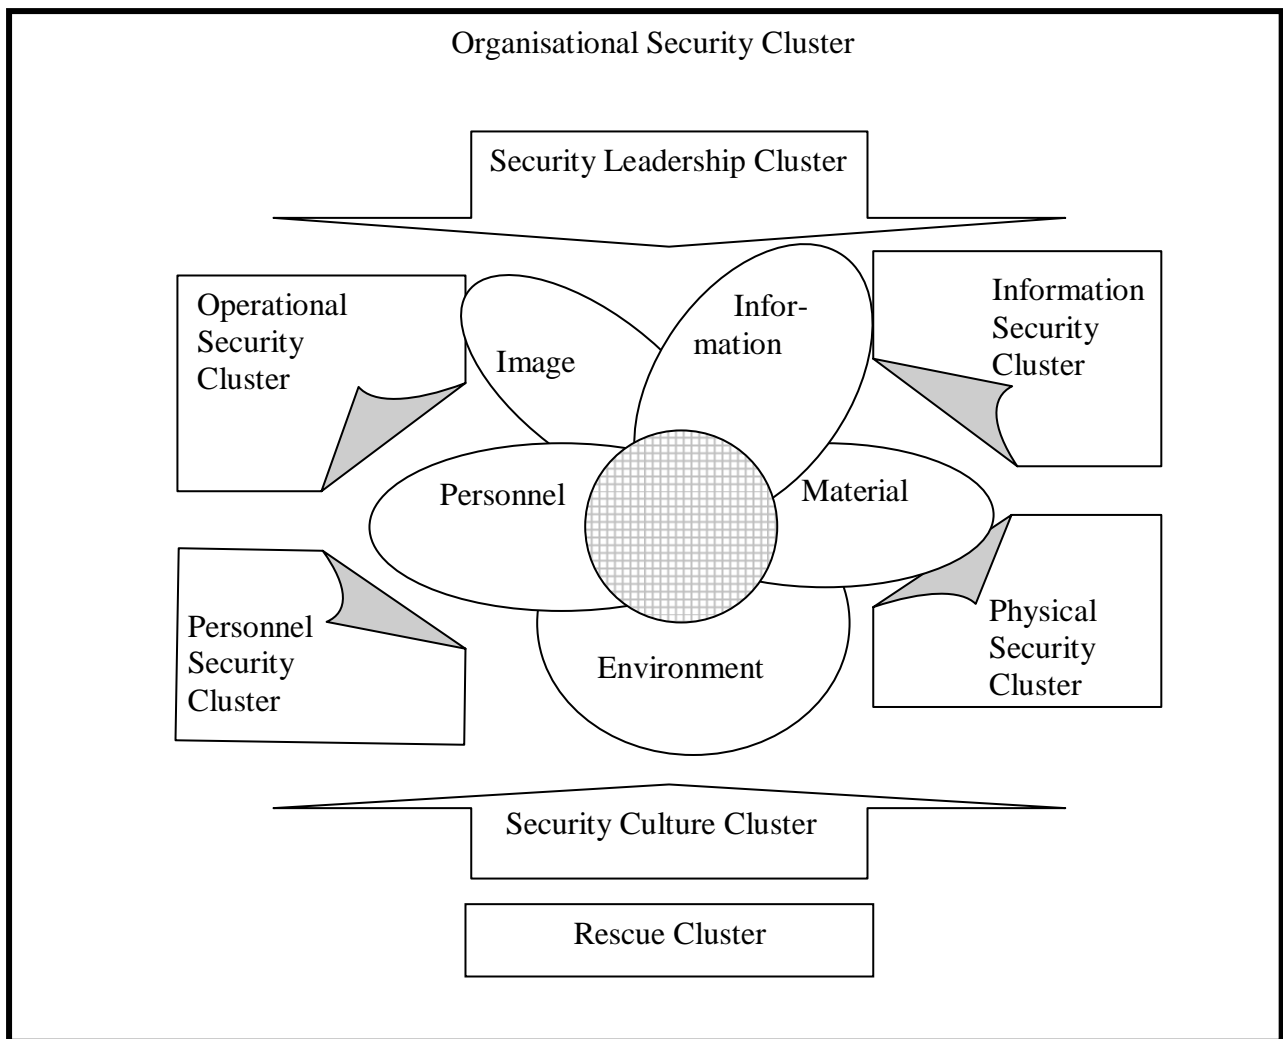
Organisational Security Cluster

Security Leadership Cluster

Operational Security Cluster

Image

Information

Information Security Cluster

Personnel

Material

Personnel Security Cluster

Environment

Physical Security Cluster

Security Culture Cluster

Rescue Cluster